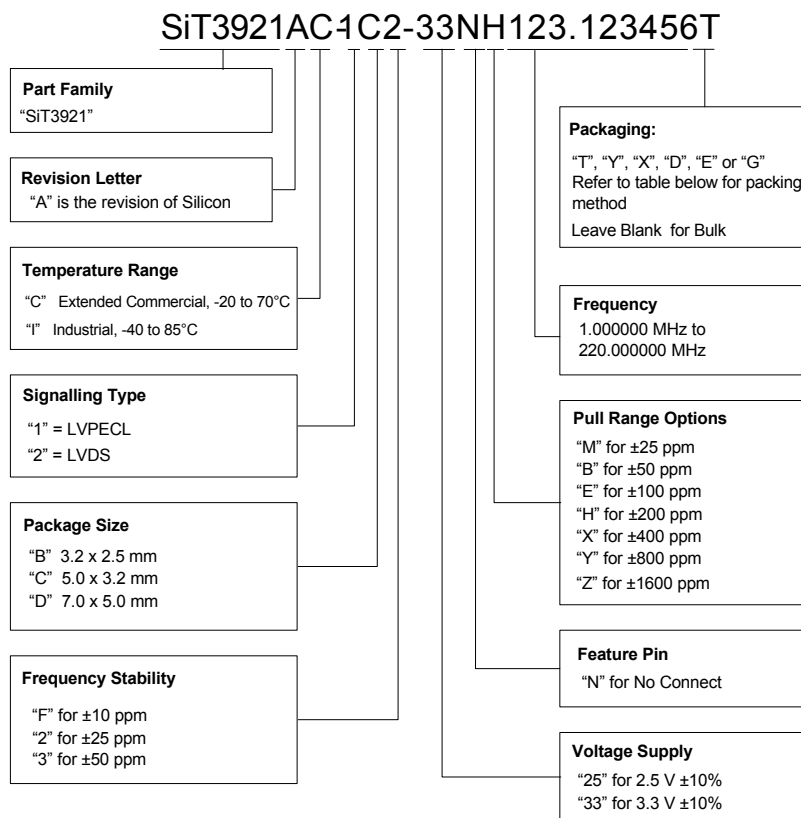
SiT3921AC1C2-33NH123.123456T

**Part Family**
"SiT3921"

**Revision Letter**
"A" is the revision of Silicon

**Temperature Range**
"C" Extended Commercial, -20 to 70°C
"I" Industrial, -40 to 85°C

**Signalling Type**
"1" = LVPECL
"2" = LVDS

**Package Size**
"B" 3.2 x 2.5 mm
"C" 5.0 x 3.2 mm
"D" 7.0 x 5.0 mm

**Frequency Stability**
"F" for ±10 ppm
"2" for ±25 ppm
"3" for ±50 ppm

**Packaging:**
"T", "Y", "X", "D", "E" or "G"
Refer to table below for packing method
Leave Blank for Bulk

**Frequency**
1.000000 MHz to 220.000000 MHz

**Pull Range Options**
"M" for ±25 ppm
"B" for ±50 ppm
"E" for ±100 ppm
"H" for ±200 ppm
"X" for ±400 ppm
"Y" for ±800 ppm
"Z" for ±1600 ppm

**Feature Pin**
"N" for No Connect

**Voltage Supply**
"25" for 2.5 V ±10%
"33" for 3.3 V ±10%